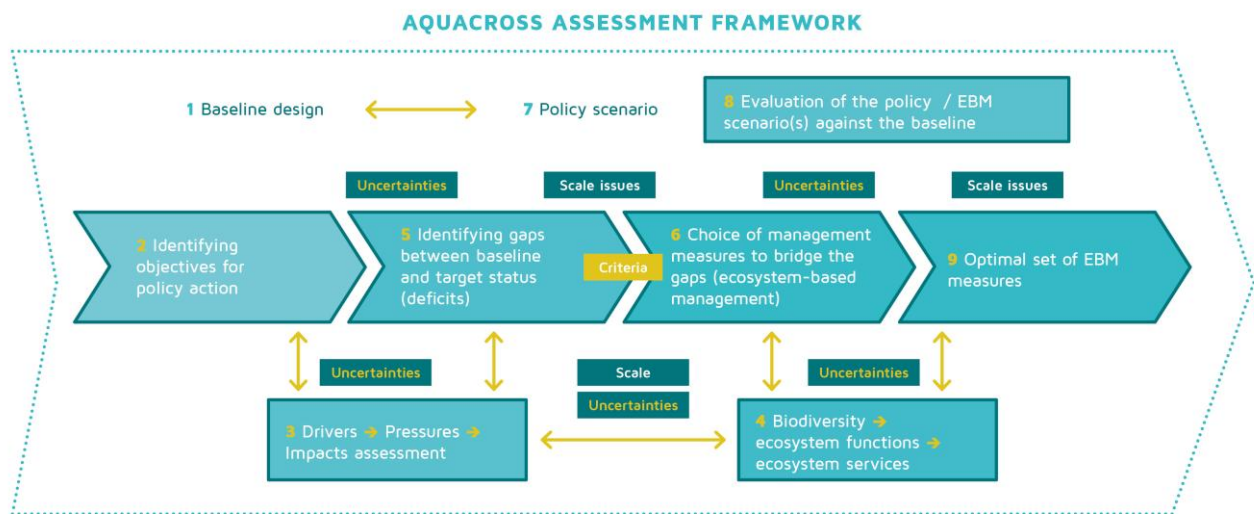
AQUACROSS ASSESSMENT FRAMEWORK

1 Baseline design

7 Policy scenario

8 Evaluation of the policy / EBM scenario(s) against the baseline

Uncertainties

Scale issues

Uncertainties

Scale issues

2 Identifying objectives for policy action

5 Identifying gaps between baseline and target status (deficits)

Criteria

6 Choice of management measures to bridge the gaps (ecosystem-based management)

9 Optimal set of EBM measures

Uncertainties

Scale

Uncertainties

Uncertainties

3 Drivers → Pressures → Impacts assessment

4 Biodiversity → ecosystem functions → ecosystem services